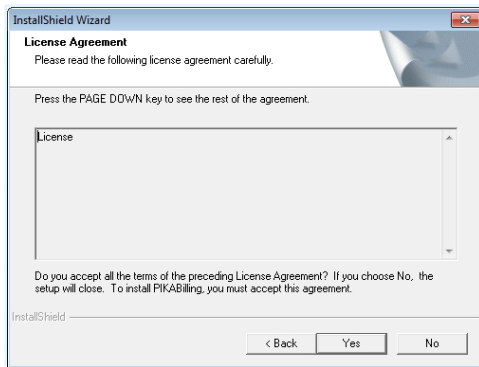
InstallShield Wizard

License Agreement

Please read the following license agreement carefully.

Press the PAGE DOWN key to see the rest of the agreement.

License

Do you accept all the terms of the preceding License Agreement? If you choose No, the setup will close. To install PIKABilling, you must accept this agreement.

InstallShield

< Back

Yes

No